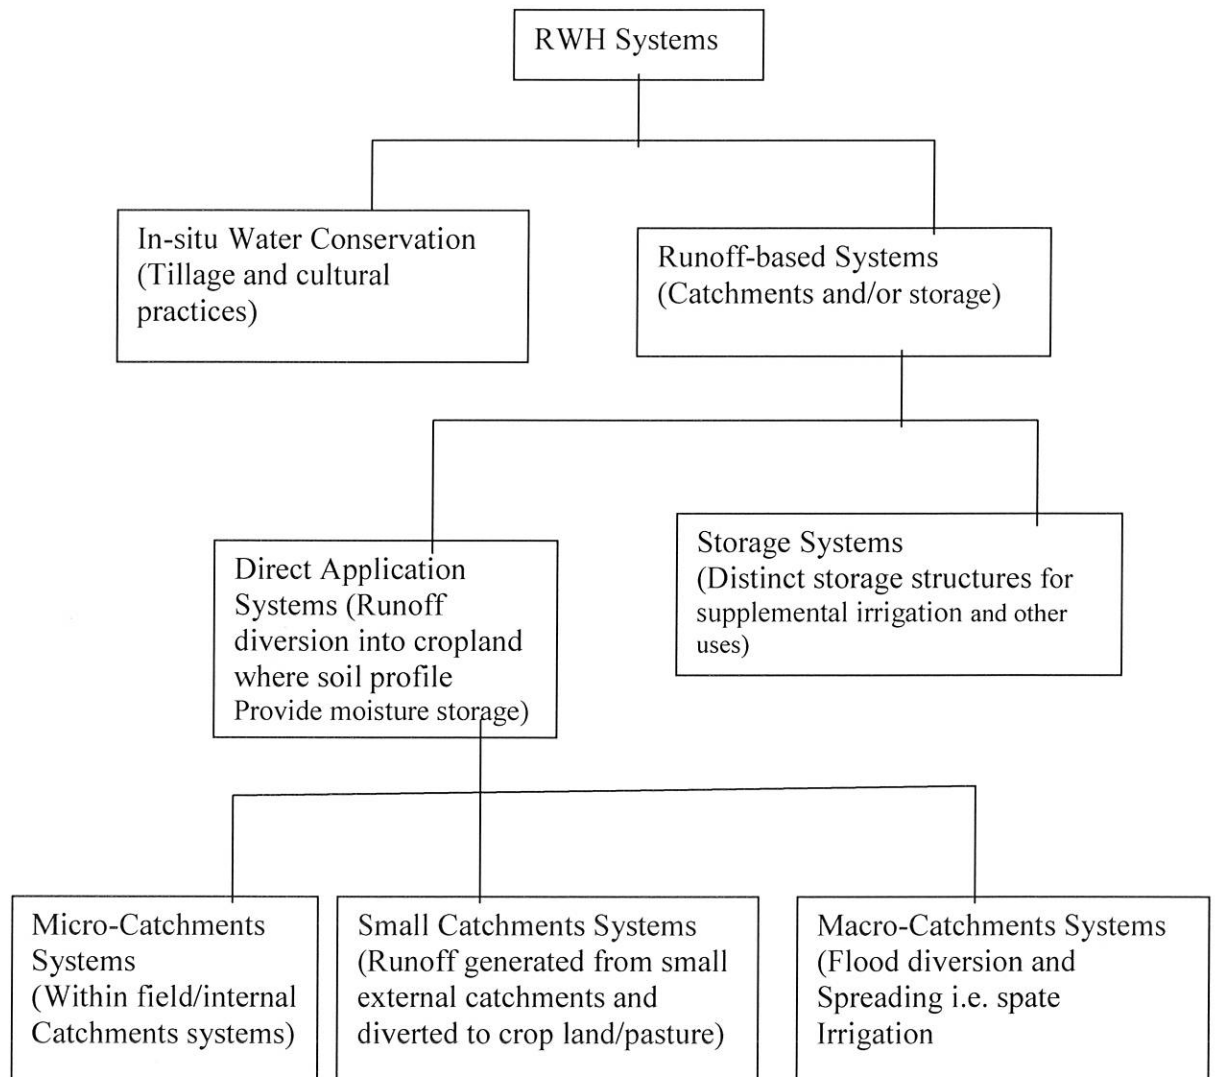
RWH Systems

In-situ Water Conservation (Tillage and cultural practices)

Runoff-based Systems (Catchments and/or storage)

Direct Application Systems (Runoff diversion into cropland where soil profile Provide moisture storage)

Storage Systems (Distinct storage structures for supplemental irrigation and other uses)

Micro-Catchments Systems (Within field/internal Catchments systems)

Small Catchments Systems (Runoff generated from small external catchments and diverted to crop land/pasture)

Macro-Catchments Systems (Flood diversion and Spreading i.e. spate Irrigation